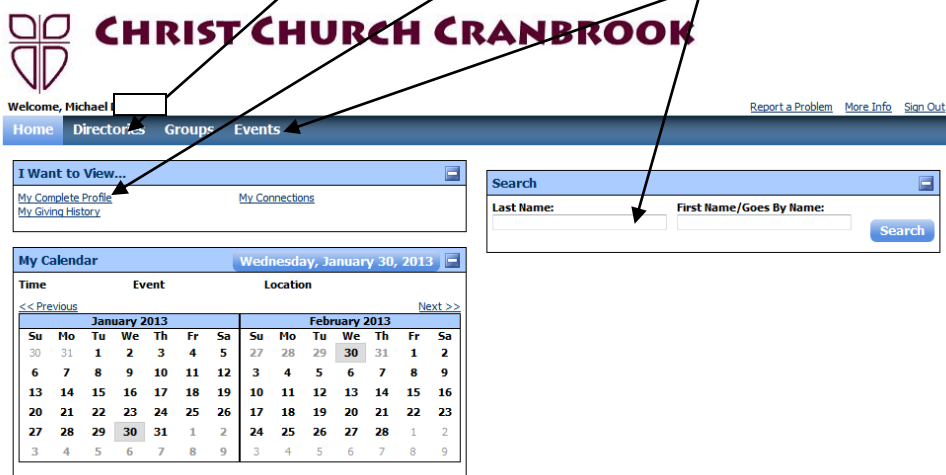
Christ Church Cranbrook

Welcome, Michael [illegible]

Report a Problem More Info Sign Out

Home Directories Groups Events

I Want to View...

My Complete Profile
My Giving History
My Connections

My Calendar Wednesday, January 30, 2013

Time Event Location

<< Previous Next >>

| January 2013 | | | | | | |
|---|---|---|---|---|---|---|
| Su | Mo | Tu | We | Th | Fr | Sa |
| 30 | 31 | 1 | 2 | 3 | 4 | 5 |
| 6 | 7 | 8 | 9 | 10 | 11 | 12 |
| 13 | 14 | 15 | 16 | 17 | 18 | 19 |
| 20 | 21 | 22 | 23 | 24 | 25 | 26 |
| 27 | 28 | 29 | 30 | 31 | 1 | 2 |
| 3 | 4 | 5 | 6 | 7 | 8 | 9 |

| February 2013 | | | | | | |
|---|---|---|---|---|---|---|
| Su | Mo | Tu | We | Th | Fr | Sa |
| 27 | 28 | 29 | 30 | 31 | 1 | 2 |
| 3 | 4 | 5 | 6 | 7 | 8 | 9 |
| 10 | 11 | 12 | 13 | 14 | 15 | 16 |
| 17 | 18 | 19 | 20 | 21 | 22 | 23 |
| 24 | 25 | 26 | 27 | 28 | 1 | 2 |
| 3 | 4 | 5 | 6 | 7 | 8 | 9 |

Search

Last Name: First Name/Goes By Name:

Search